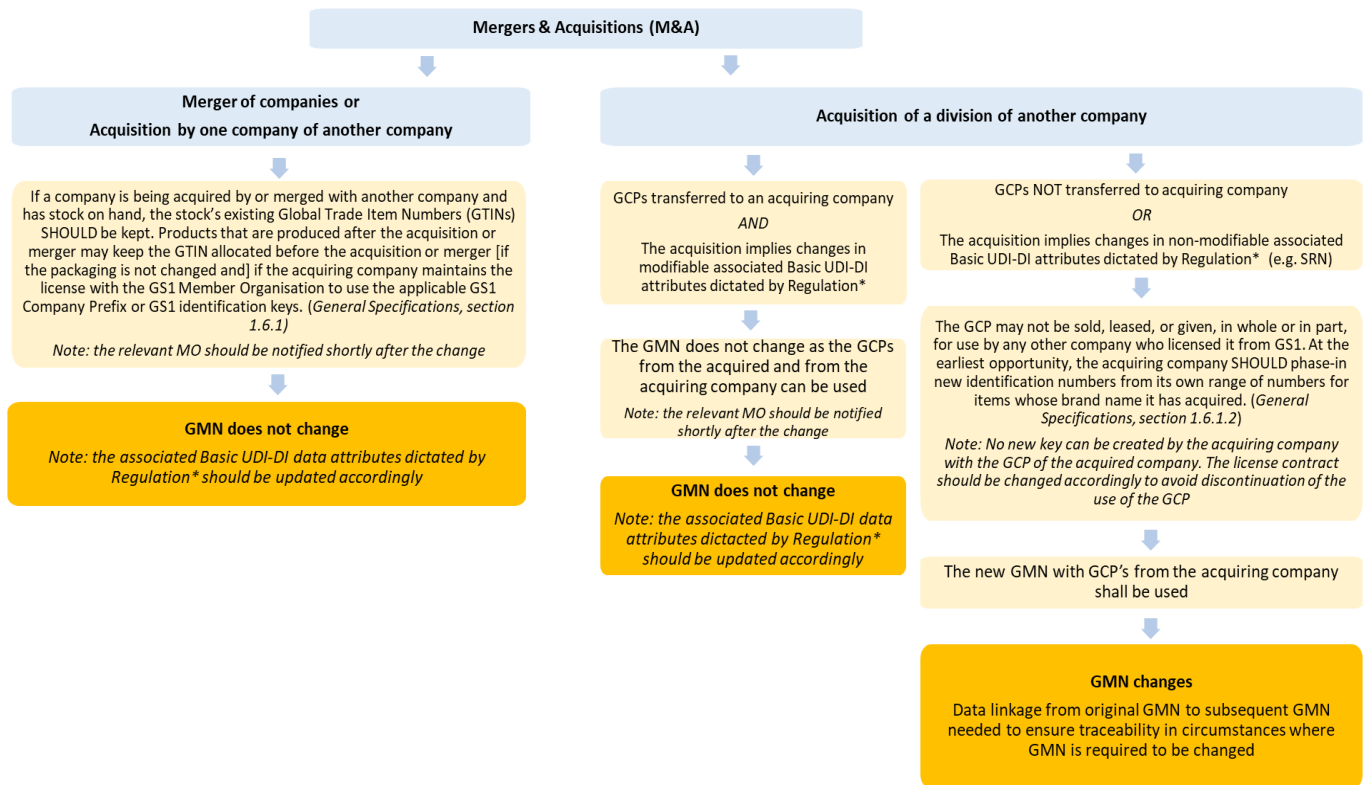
Mergers & Acquisitions (M&A)

Merger of companies or
Acquisition by one company of another company

If a company is being acquired by or merged with another company and has stock on hand, the stock's existing Global Trade Item Numbers (GTINs) SHOULD be kept. Products that are produced after the acquisition or merger may keep the GTIN allocated before the acquisition or merger [if the packaging is not changed and] if the acquiring company maintains the license with the GS1 Member Organisation to use the applicable GS1 Company Prefix or GS1 identification keys. (General Specifications, section 1.6.1)

Note: the relevant MO should be notified shortly after the change

GMN does not change

Note: the associated Basic UDI-DI data attributes dictated by Regulation* should be updated accordingly

Acquisition of a division of another company

GCPs transferred to an acquiring company

AND

The acquisition implies changes in modifiable associated Basic UDI-DI attributes dictated by Regulation*

The GMN does not change as the GCPs from the acquired and from the acquiring company can be used

Note: the relevant MO should be notified shortly after the change

GMN does not change

Note: the associated Basic UDI-DI data attributes dictated by Regulation* should be updated accordingly

GCPs NOT transferred to acquiring company

OR

The acquisition implies changes in non-modifiable associated Basic UDI-DI attributes dictated by Regulation* (e.g. SRN)

The GCP may not be sold, leased, or given, in whole or in part, for use by any other company who licensed it from GS1. At the earliest opportunity, the acquiring company SHOULD phase-in new identification numbers from its own range of numbers for items whose brand name it has acquired. (General Specifications, section 1.6.1.2)

Note: No new key can be created by the acquiring company with the GCP of the acquired company. The license contract should be changed accordingly to avoid discontinuation of the use of the GCP

The new GMN with GCP's from the acquiring company shall be used

GMN changes

Data linkage from original GMN to subsequent GMN needed to ensure traceability in circumstances where GMN is required to be changed